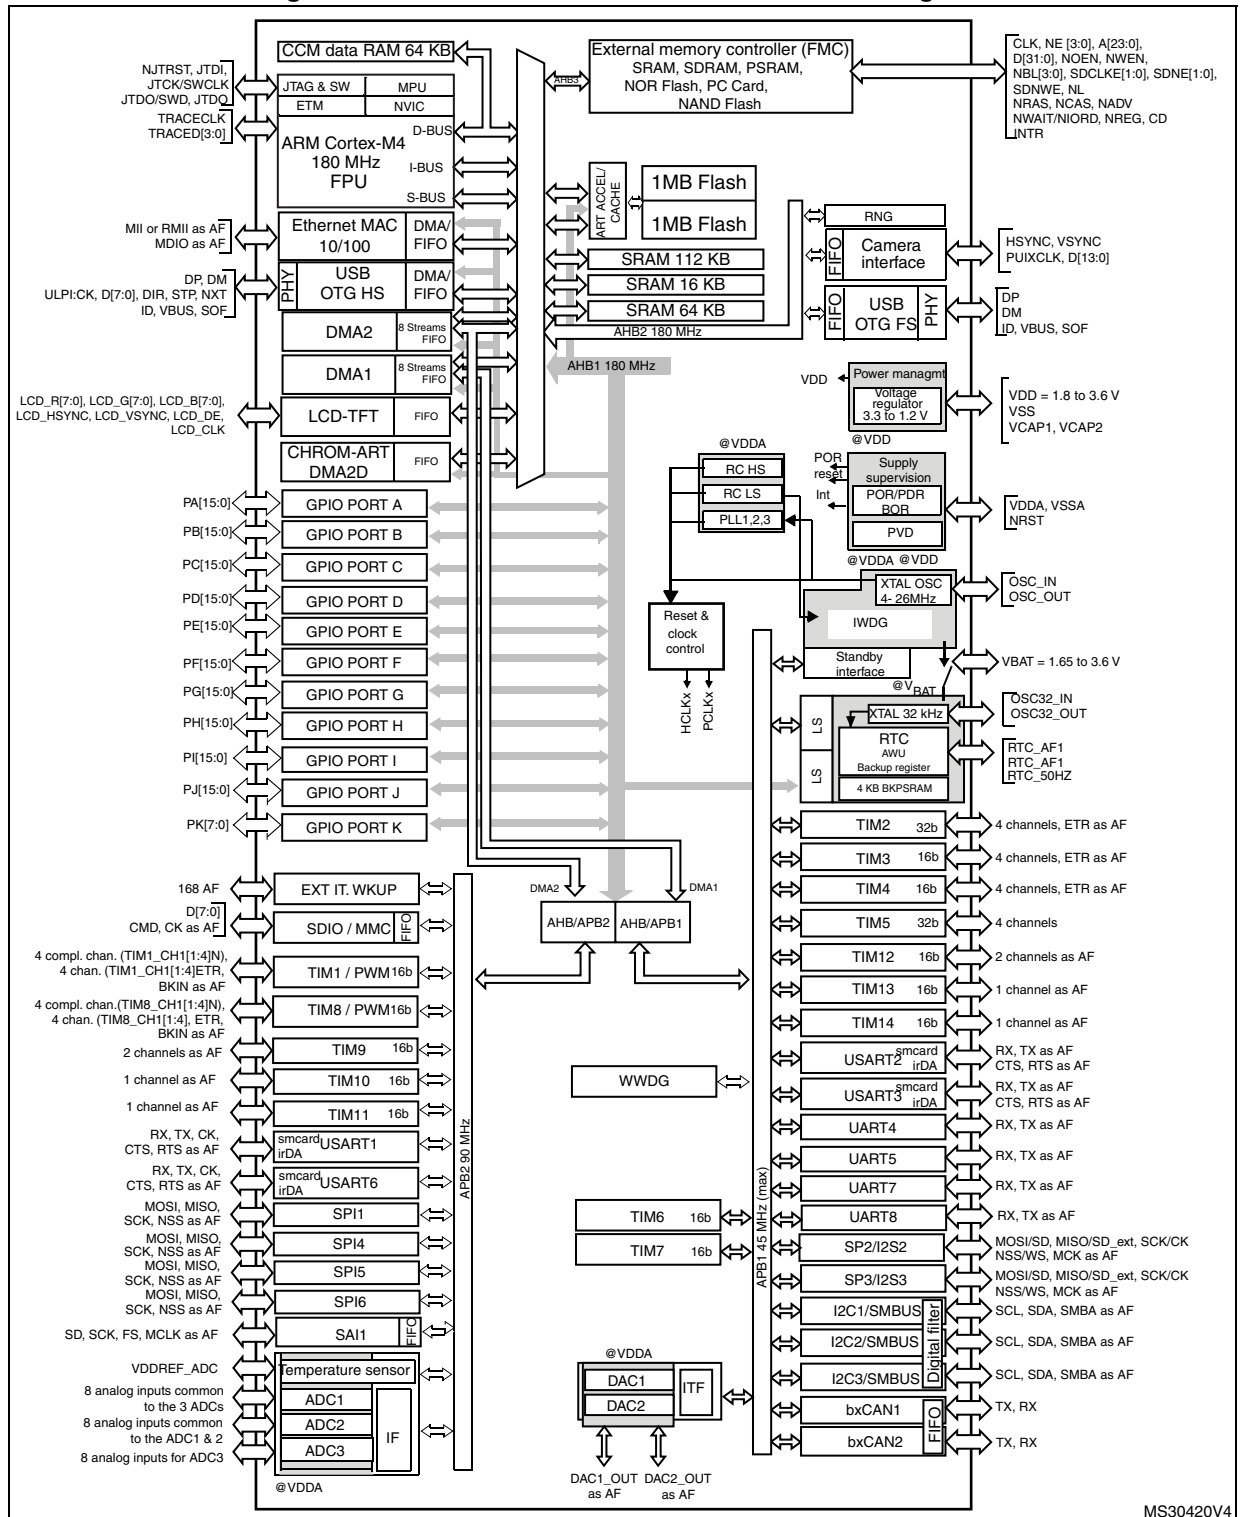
CCM data RAM 64 KB
NJTRST, JTDI, JTCK/SWCLK JTDO/SWD, JTDO
JTAG & SW
MPU
ETM
NVIC
TRACECLK TRACED[3:0]
ARM Cortex-M4 180 MHz FPU
D-BUS
I-BUS
S-BUS
AHB3
External memory controller (FMC) SRAM, SDRAM, PSRAM, NOR Flash, PC Card, NAND Flash
CLK, NE [3:0], A[23:0], D[31:0], NOEN, NWEN, NBL[3:0], SDCLKE[1:0], SDNE[1:0], SDNWE, NL NRAS, NCAS, NADV NWAIT/NIORD, NREG, CD INTR
ART ACCEL/ CACHE
1MB Flash
1MB Flash
MII or RMII as AF MDIO as AF
Ethernet MAC 10/100
DMA/ FIFO
RNG
FIFO
Camera interface
HSYNC, VSYNC PUIXCLK, D[13:0]
DP, DM ULPI:CK, D[7:0], DIR, STP, NXT ID, VBUS, SOF
PHY
USB OTG HS
DMA/ FIFO
SRAM 112 KB
SRAM 16 KB
SRAM 64 KB
FIFO
USB OTG FS
PHY
DP DM ID, VBUS, SOF
AHB2 180 MHz
DMA2
8 Streams FIFO
DMA1
8 Streams FIFO
AHB1 180 MHz
VDD
Power managmt
Voltage regulator 3.3 to 1.2 V
VDD = 1.8 to 3.6 V VSS VCAP1, VCAP2
@VDD
LCD_R[7:0], LCD_G[7:0], LCD_B[7:0], LCD_HSYNC, LCD_VSYNC, LCD_DE, LCD_CLK
LCD-TFT
FIFO
CHROM-ART DMA2D
FIFO
@VDDA
RC HS
RC LS
PLL1,2,3
POR reset
Int
Supply supervision
POR/PDR BOR
PVD
VDDA, VSSA NRST
@VDDA @VDD
PA[15:0]
GPIO PORT A
PB[15:0]
GPIO PORT B
PC[15:0]
GPIO PORT C
PD[15:0]
GPIO PORT D
PE[15:0]
GPIO PORT E
PF[15:0]
GPIO PORT F
PG[15:0]
GPIO PORT G
PH[15:0]
GPIO PORT H
PI[15:0]
GPIO PORT I
PJ[15:0]
GPIO PORT J
PK[7:0]
GPIO PORT K
XTAL OSC 4- 26MHz
OSC_IN OSC_OUT
Reset & clock control
IWDG
Standby interface
VBAT = 1.65 to 3.6 V
HCLKx
PCLKx
@V$_{BAT}$
LS
LS
XTAL 32 kHz
RTC AWU Backup register
4 KB BKPSRAM
OSC32_IN OSC32_OUT
RTC_AF1 RTC_AF1 RTC_50HZ
TIM2 32b
4 channels, ETR as AF
TIM3 16b
4 channels, ETR as AF
TIM4 16b
4 channels, ETR as AF
TIM5 32b
4 channels
168 AF
EXT IT. WKUP
DMA2
DMA1
D[7:0] CMD, CK as AF
SDIO / MMC
FIFO
AHB/APB2
AHB/APB1
TIM12 16b
2 channels as AF
4 compl. chan. (TIM1_CH1[1:4]N), 4 chan. (TIM1_CH1[1:4]ETR, BKIN as AF
TIM1 / PWM 16b
TIM13 16b
1 channel as AF
4 compl. chan.(TIM8_CH1[1:4]N), 4 chan. (TIM8_CH1[1:4, ETR, BKIN as AF
TIM8 / PWM 16b
TIM14 16b
1 channel as AF
2 channels as AF
TIM9 16b
USART2 smcard irDA
RX, TX as AF CTS, RTS as AF
1 channel as AF
TIM10 16b
WWDG
1 channel as AF
TIM11 16b
USART3 smcard irDA
RX, TX as AF CTS, RTS as AF
RX, TX, CK, CTS, RTS as AF
smcard irDA USART1
UART4
RX, TX as AF
UART5
RX, TX as AF
RX, TX, CK, CTS, RTS as AF
smcard irDA USART6
UART7
RX, TX as AF
APB2 90 MHz
MOSI, MISO, SCK, NSS as AF
SPI1
TIM6 16b
UART8
RX, TX as AF
MOSI, MISO, SCK, NSS as AF
SPI4
TIM7 16b
SP2/I2S2
MOSI/SD, MISO/SD_ext, SCK/CK NSS/WS, MCK as AF
MOSI, MISO, SCK, NSS as AF
SPI5
APB1 45 MHz (max)
SP3/I2S3
MOSI/SD, MISO/SD_ext, SCK/CK NSS/WS, MCK as AF
MOSI, MISO, SCK, NSS as AF
SPI6
I2C1/SMBUS
SCL, SDA, SMBA as AF
SD, SCK, FS, MCLK as AF
SAI1
FIFO
I2C2/SMBUS
SCL, SDA, SMBA as AF
Digital filter
VDDREF_ADC
Temperature sensor
@VDDA
8 analog inputs common to the 3 ADCs
ADC1
DAC1
ITF
I2C3/SMBUS
SCL, SDA, SMBA as AF
8 analog inputs common to the ADC1 & 2
ADC2
IF
DAC2
bxCAN1
TX, RX
FIFO
8 analog inputs for ADC3
ADC3
bxCAN2
TX, RX
@VDDA
DAC1_OUT as AF
DAC2_OUT as AF
MS30420V4